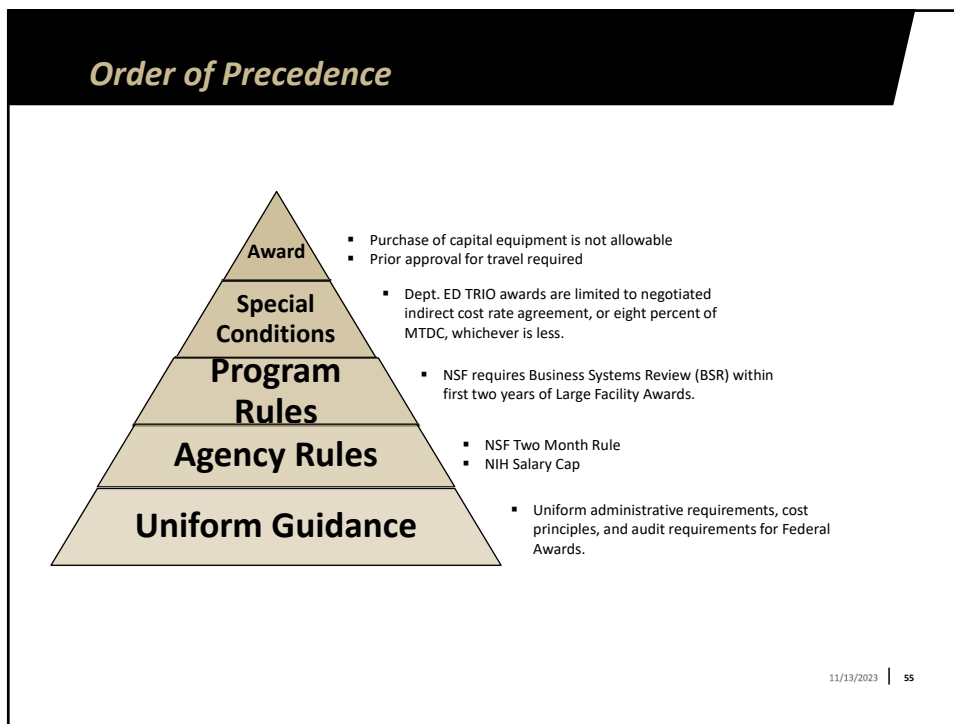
Order of Precedence

Award

- Purchase of capital equipment is not allowable
- Prior approval for travel required

Special Conditions

- Dept. ED TRIO awards are limited to negotiated indirect cost rate agreement, or eight percent of MTDC, whichever is less.

Program Rules

- NSF requires Business Systems Review (BSR) within first two years of Large Facility Awards.

Agency Rules

- NSF Two Month Rule
- NIH Salary Cap

Uniform Guidance

- Uniform administrative requirements, cost principles, and audit requirements for Federal Awards.

11/13/2023 | 55